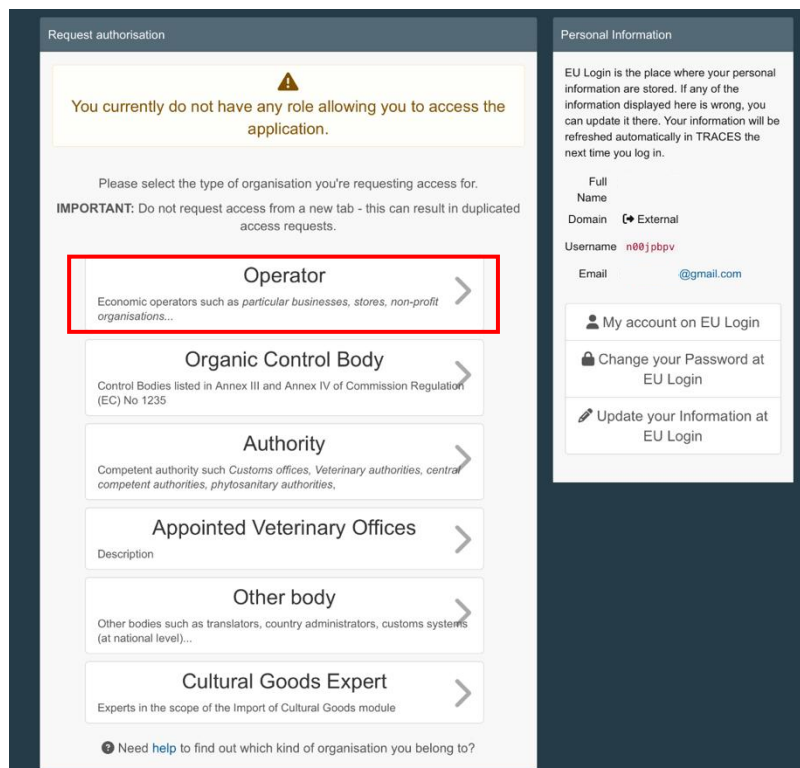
Request authorisation

You currently do not have any role allowing you to access the application.

Please select the type of organisation you're requesting access for.

IMPORTANT: Do not request access from a new tab - this can result in duplicated access requests.

Operator
Economic operators such as particular businesses, stores, non-profit organisations...

Organic Control Body
Control Bodies listed in Annex III and Annex IV of Commission Regulation (EC) No 1235

Authority
Competent authority such Customs offices, Veterinary authorities, central competent authorities, phytosanitary authorities,

Appointed Veterinary Offices
Description

Other body
Other bodies such as translators, country administrators, customs systems (at national level)...

Cultural Goods Expert
Experts in the scope of the Import of Cultural Goods module

Need help to find out which kind of organisation you belong to?

Personal Information

EU Login is the place where your personal information are stored. If any of the information displayed here is wrong, you can update it there. Your information will be refreshed automatically in TRACES the next time you log in.

| | |
|---|---|
| Full Name | |
| Domain | External |
| Username | n00jpbpv |
| Email | @gmail.com |

My account on EU Login

Change your Password at EU Login

Update your Information at EU Login